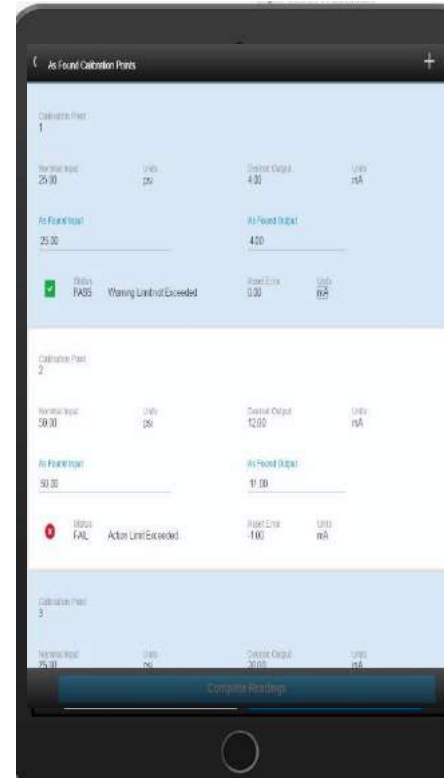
As Found Calibration Points

+

Calibration Point
1

Nominal Input
25.00

Units
psi

Desired Output
4.00

Units
mA

As Found Input
25.00

As Found Output
4.00

Status
PASS

Warning Limit not Exceeded

Reject Error
0.00

Units
mA

Calibration Point
2

Nominal Input
50.00

Units
psi

Desired Output
12.00

Units
mA

As Found Input
50.00

As Found Output
11.00

Status
FAIL

Action Limit Exceeded

Reject Error
-1.00

Units
mA

Calibration Point
3

Nominal Input
75.00

Units
psi

Desired Output
20.00

Units
mA

Complete Readings